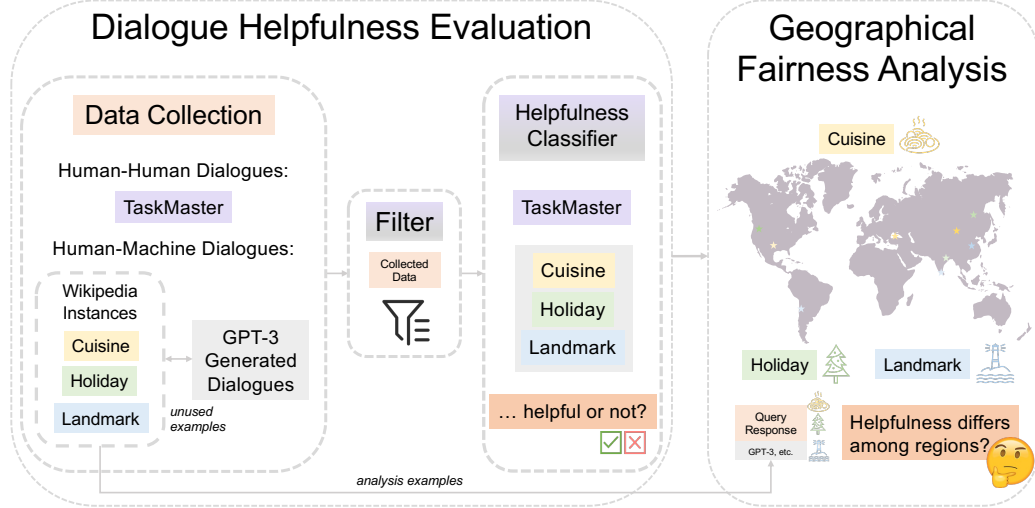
Dialogue Helpfulness Evaluation

Data Collection

Human-Human Dialogues:

TaskMaster

Human-Machine Dialogues:

Wikipedia Instances

Cuisine

Holiday

Landmark

unused examples

GPT-3 Generated Dialogues

Filter

Collected Data

Helpfulness Classifier

TaskMaster

Cuisine

Holiday

Landmark

… helpful or not?

analysis examples

Geographical Fairness Analysis

Cuisine

Holiday

Landmark

Query Response

GPT-3, etc.

Helpfulness differs among regions?